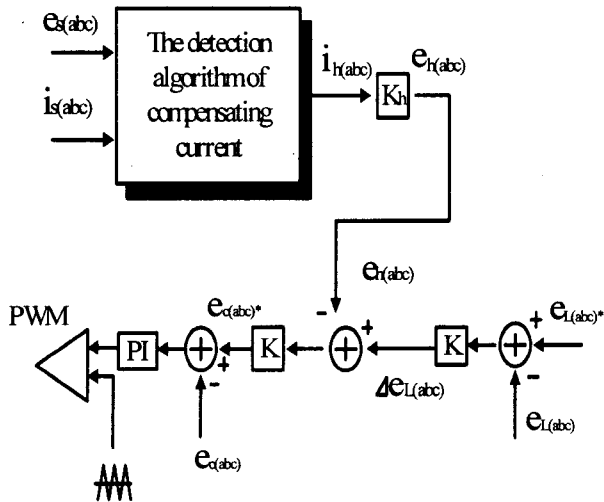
$e_{s(abc)}$

$i_{s(abc)}$

The detection algorithm of compensating current

$i_{h(abc)}$

$e_{h(abc)}$

$K_h$

$e_{h(abc)}$

PWM

PI

$e_{c(abc)^*}$

+

-

K

-

+

K

+

-

$e_{L(abc)^*}$

$\Delta e_{L(abc)}$

$e_{c(abc)}$

$e_{L(abc)}$